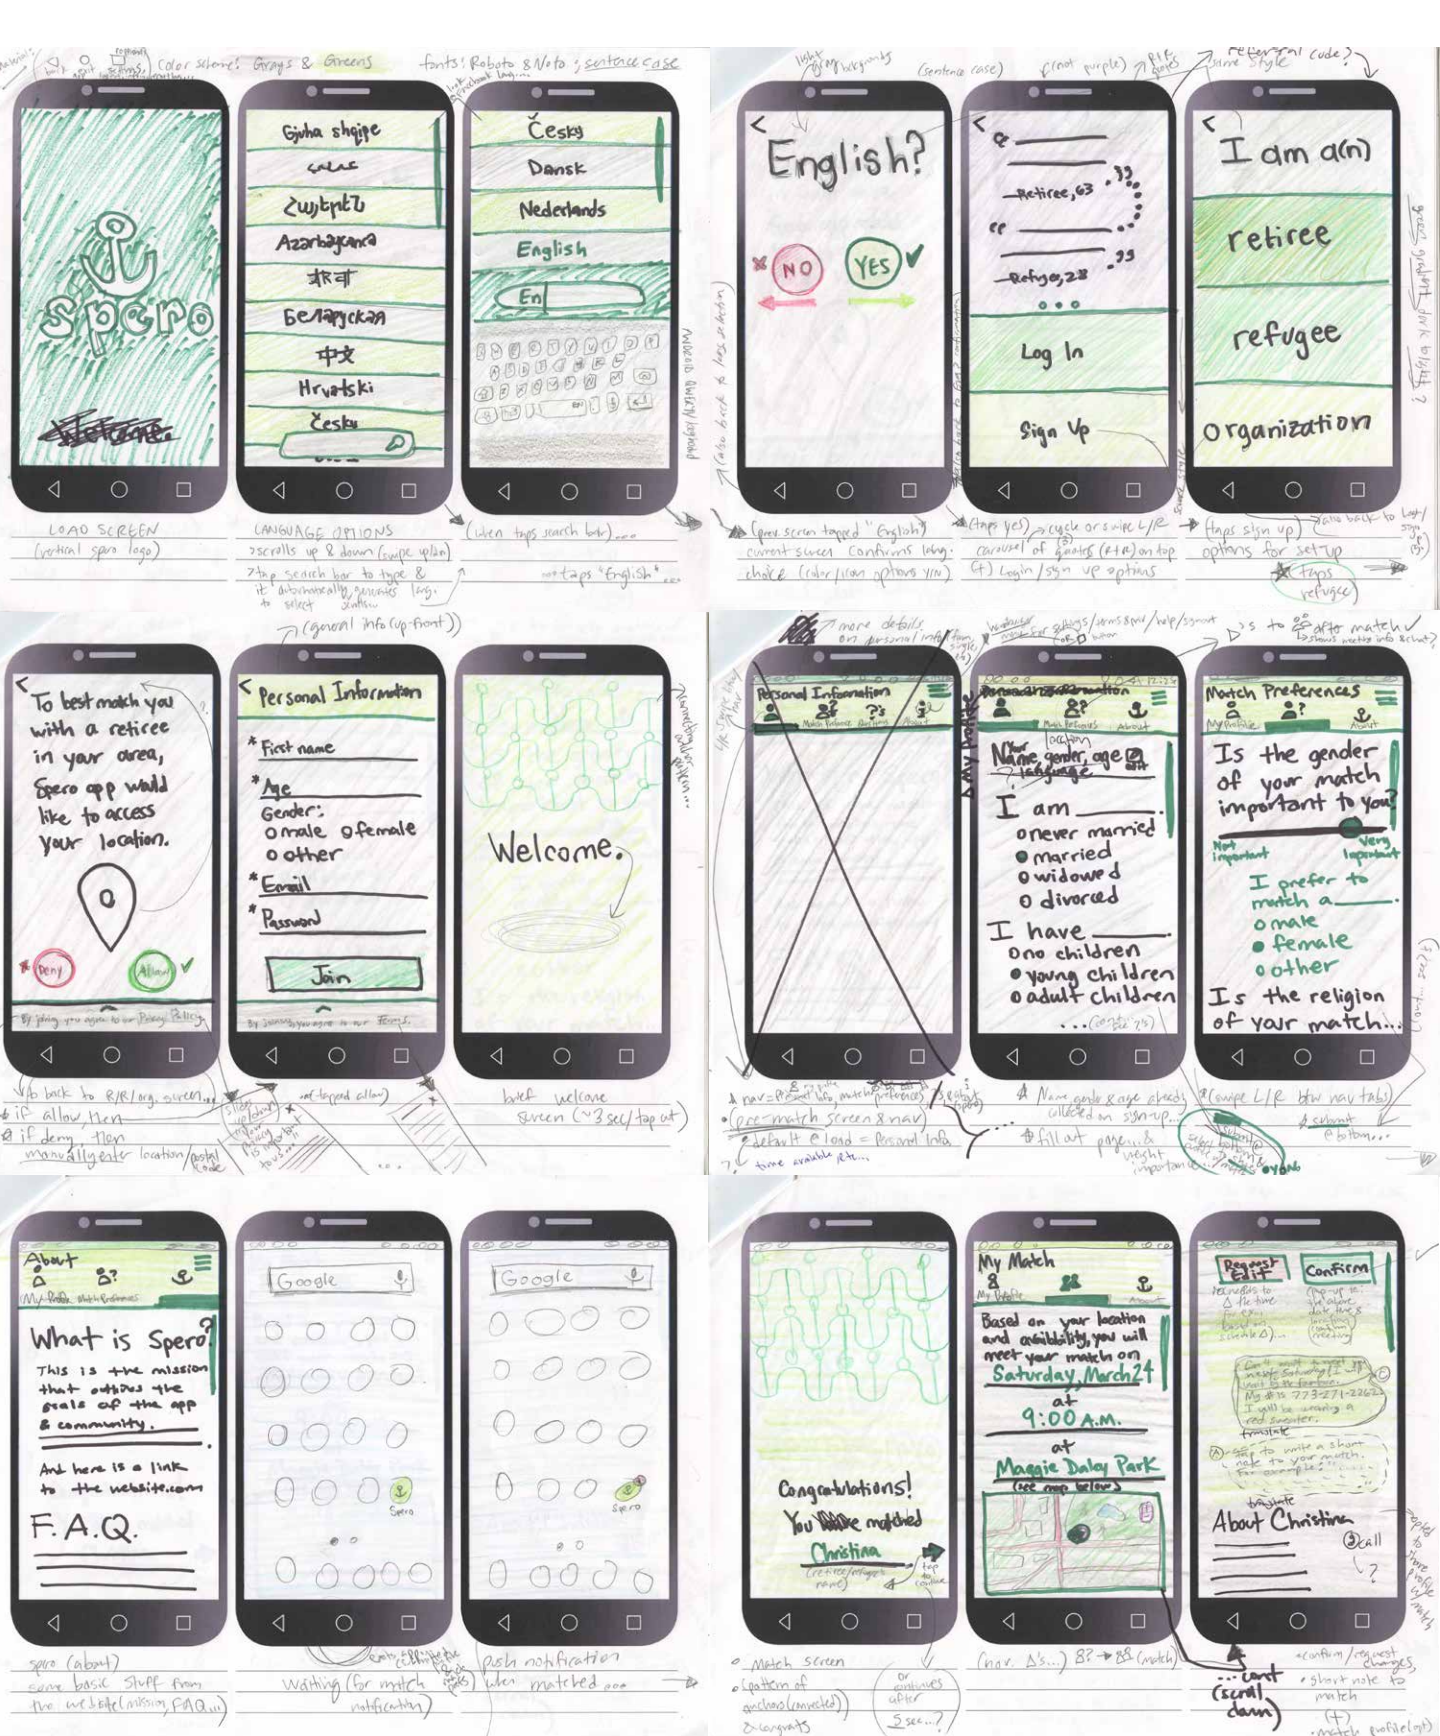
Color scheme: Grays & Greens
fonts: Roboto & Noto; sentence case

Spero

Gjuha shqipe
Հայերեն
Azərbaycanca
Беларуская
中文
Hrvatski
Česky

Česky
Dansk
Nederlands
English
En

LOAD SCREEN
(vertical spero logo)

LANGUAGE OPTIONS
>scrolls up & down (swipe up/dn)
>tap search bar to type & it automatically generates lang. to select

(when taps search bar)...
taps "English"...

(sentence case)
(not purple)
referral code?
same style

English?
NO
YES

Retiree, 63
Refugee, 28
Log In
Sign Up

I am a(n)
retiree
refugee
organization

(prev. screen tapped "English")
current screen confirms lang. choice (color/icon options Y/N)

(taps yes)
cycle or swipe L/R carousel of quotes (R+R) on top
(+) Login/sign up options

(taps sign up)
options for set up
taps refugee

(general info (up-front))

To best match you with a retiree in your area, Spero app would like to access your location.
Deny
Allow
By giving you agree to our Privacy Policy

Personal Information
* First name
* Age
Gender:
o male o female
o other
* Email
* Password
Join
By joining you agree to our Terms

Welcome.

go back to R/R/org. screen
if allow, then
if deny, then manually enter location/postal code

(if tapped allow)

brief welcome screen (~3 sec/tap out)

more details on personal info

Personal Information
Match Preference
About

Name, gender, age
I am ____.
o never married
• married
o widowed
o divorced
I have ____.
o no children
• young children
o adult children
...(cont'd)

Match Preferences
My Profile
Is the gender of your match important to you?
Not important
Very important
I prefer to match a ____.
o male
• female
o other
Is the religion of your match...

nav = Profile, match preferences, settings
(pre-match screen & nav)
default @ load = Personal Info

Name, gender & age already collected on sign-up
fill out page...

(swipe L/R b/w nav tabs)
submit @ bottom...

About
My Profile
Match Preferences
What is Spero?
This is the mission that outlines the goals of the app & community.
And here is a link to the website.com
F.A.Q.

Google
Spero

Google
Spero

spero (about)
same basic stuff from the website (mission, FAQ...)

waiting (for match notification)

push notification when matched...

Congratulations!
You have matched
Christina
(retiree/refugee name)

My Match
My Profile
Based on your location and availability, you will meet your match on
Saturday, March 24
at
9:00 A.M.
at
Maggie Daley Park
(see map below)

Request Edit
Confirm
translate
About Christina
call

Match Screen
(pattern of anchors (connected))
& congrats

(nav. Δ's...)

cont (scroll down)

confirm/request changes
short note to match
(+) match profile